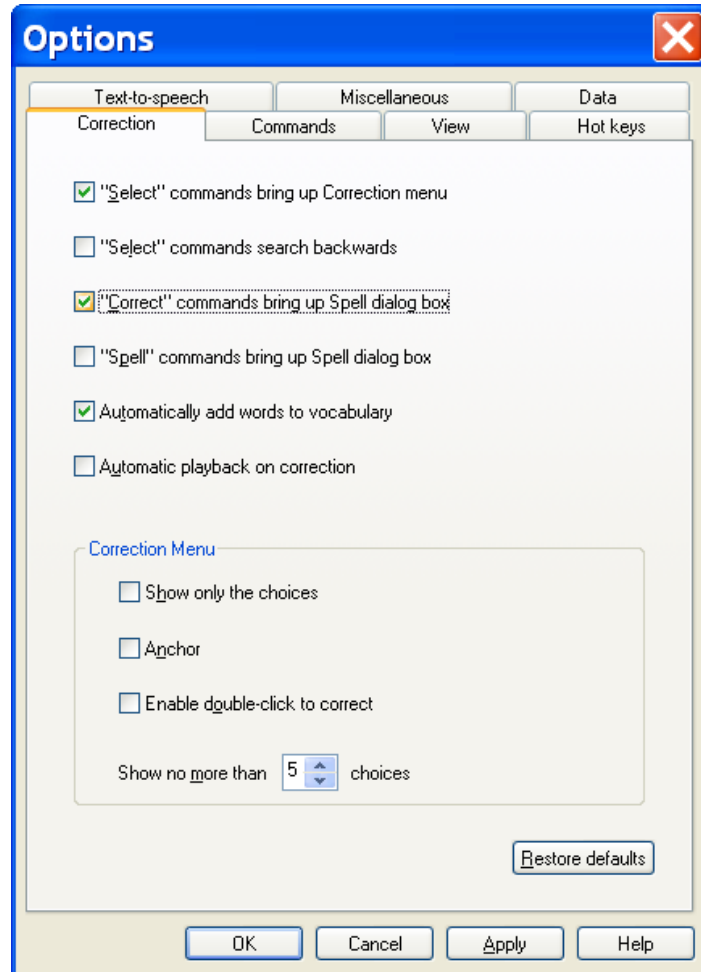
Options

Text-to-speech
Miscellaneous
Data
Correction
Commands
View
Hot keys

"Select" commands bring up Correction menu

"Select" commands search backwards

"Correct" commands bring up Spell dialog box

"Spell" commands bring up Spell dialog box

Automatically add words to vocabulary

Automatic playback on correction

Correction Menu

Show only the choices

Anchor

Enable double-click to correct

Show no more than 5 choices

Restore defaults

OK
Cancel
Apply
Help